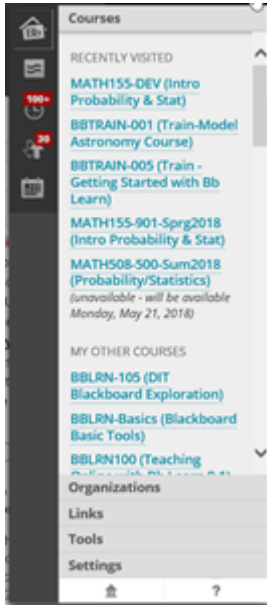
100+
20
Courses
RECENTLY VISITED
MATH155-DEV (Intro Probability & Stat)
BBTRAIN-001 (Train-Model Astronomy Course)
BBTRAIN-005 (Train - Getting Started with Bb Learn)
MATH155-901-Sprg2018 (Intro Probability & Stat)
MATH508-500-Sum2018 (Probability/Statistics)
(unavailable - will be available Monday, May 21, 2018)
MY OTHER COURSES
BBLRN-105 (DIT Blackboard Exploration)
BBLRN-Basics (Blackboard Basic Tools)
BBLRN100 (Teaching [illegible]
Organizations
Links
Tools
Settings
?